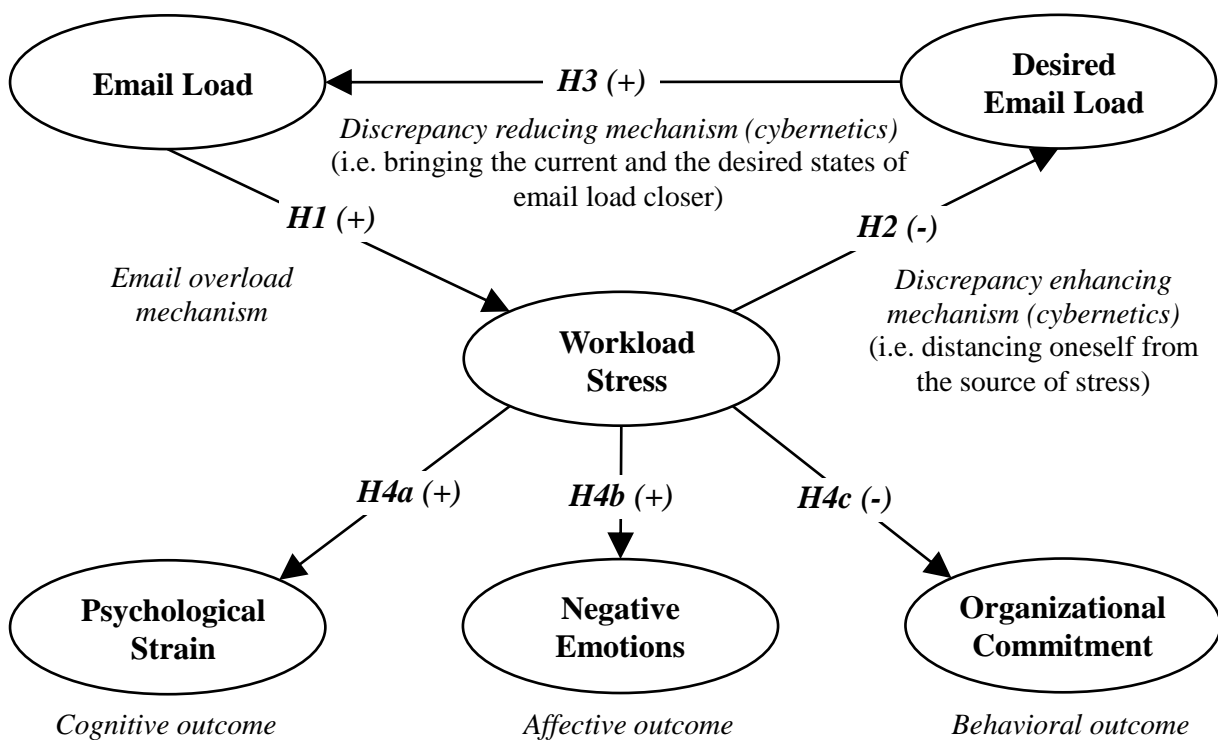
Email Load

H3 (+)

Desired Email Load

Discrepancy reducing mechanism (cybernetics)
(i.e. bringing the current and the desired states of email load closer)

H1 (+)

Email overload mechanism

H2 (-)

Discrepancy enhancing mechanism (cybernetics)
(i.e. distancing oneself from the source of stress)

Workload Stress

H4a (+)

H4b (+)

H4c (-)

Psychological Strain

Cognitive outcome

Negative Emotions

Affective outcome

Organizational Commitment

Behavioral outcome